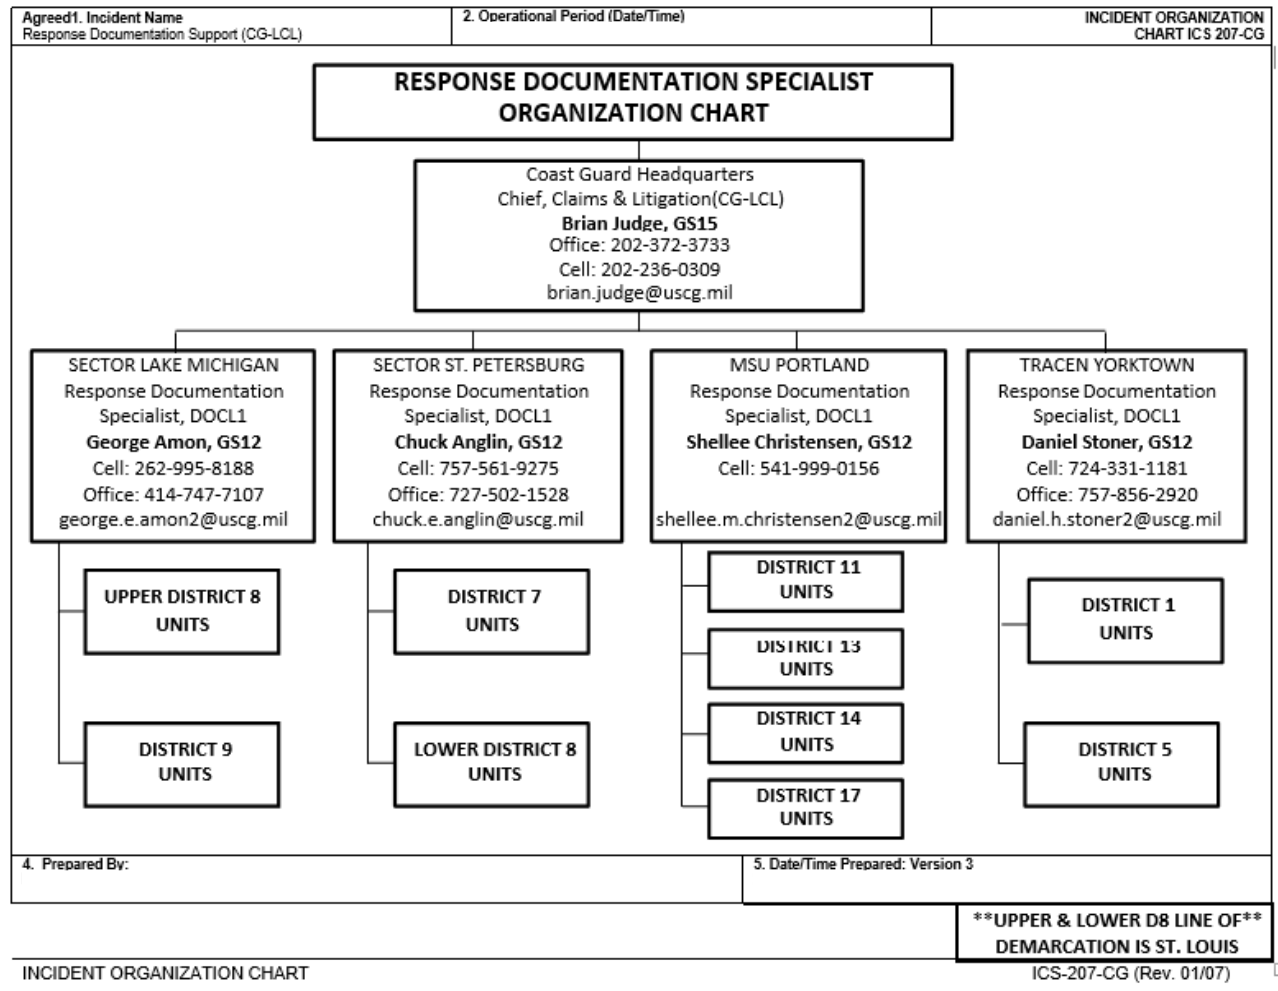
Agreed1. Incident Name
Response Documentation Support (CG-LCL)

2. Operational Period (Date/Time)

INCIDENT ORGANIZATION CHART ICS 207-CG

RESPONSE DOCUMENTATION SPECIALIST ORGANIZATION CHART

Coast Guard Headquarters
Chief, Claims & Litigation(CG-LCL)
**Brian Judge, GS15**
Office: 202-372-3733
Cell: 202-236-0309
brian.judge@uscg.mil

SECTOR LAKE MICHIGAN
Response Documentation Specialist, DOCL1
**George Amon, GS12**
Cell: 262-995-8188
Office: 414-747-7107
george.e.amon2@uscg.mil

UPPER DISTRICT 8 UNITS

DISTRICT 9 UNITS

SECTOR ST. PETERSBURG
Response Documentation Specialist, DOCL1
**Chuck Anglin, GS12**
Cell: 757-561-9275
Office: 727-502-1528
chuck.e.anglin@uscg.mil

DISTRICT 7 UNITS

LOWER DISTRICT 8 UNITS

MSU PORTLAND
Response Documentation Specialist, DOCL1
**Shellee Christensen, GS12**
Cell: 541-999-0156

shellee.m.christensen2@uscg.mil

DISTRICT 11 UNITS

DISTRICT 13 UNITS

DISTRICT 14 UNITS

DISTRICT 17 UNITS

TRACEN YORKTOWN
Response Documentation Specialist, DOCL1
**Daniel Stoner, GS12**
Cell: 724-331-1181
Office: 757-856-2920
daniel.h.stoner2@uscg.mil

DISTRICT 1 UNITS

DISTRICT 5 UNITS

4. Prepared By:

5. Date/Time Prepared: Version 3

**UPPER & LOWER D8 LINE OF** DEMARCATION IS ST. LOUIS

INCIDENT ORGANIZATION CHART

ICS-207-CG (Rev. 01/07)